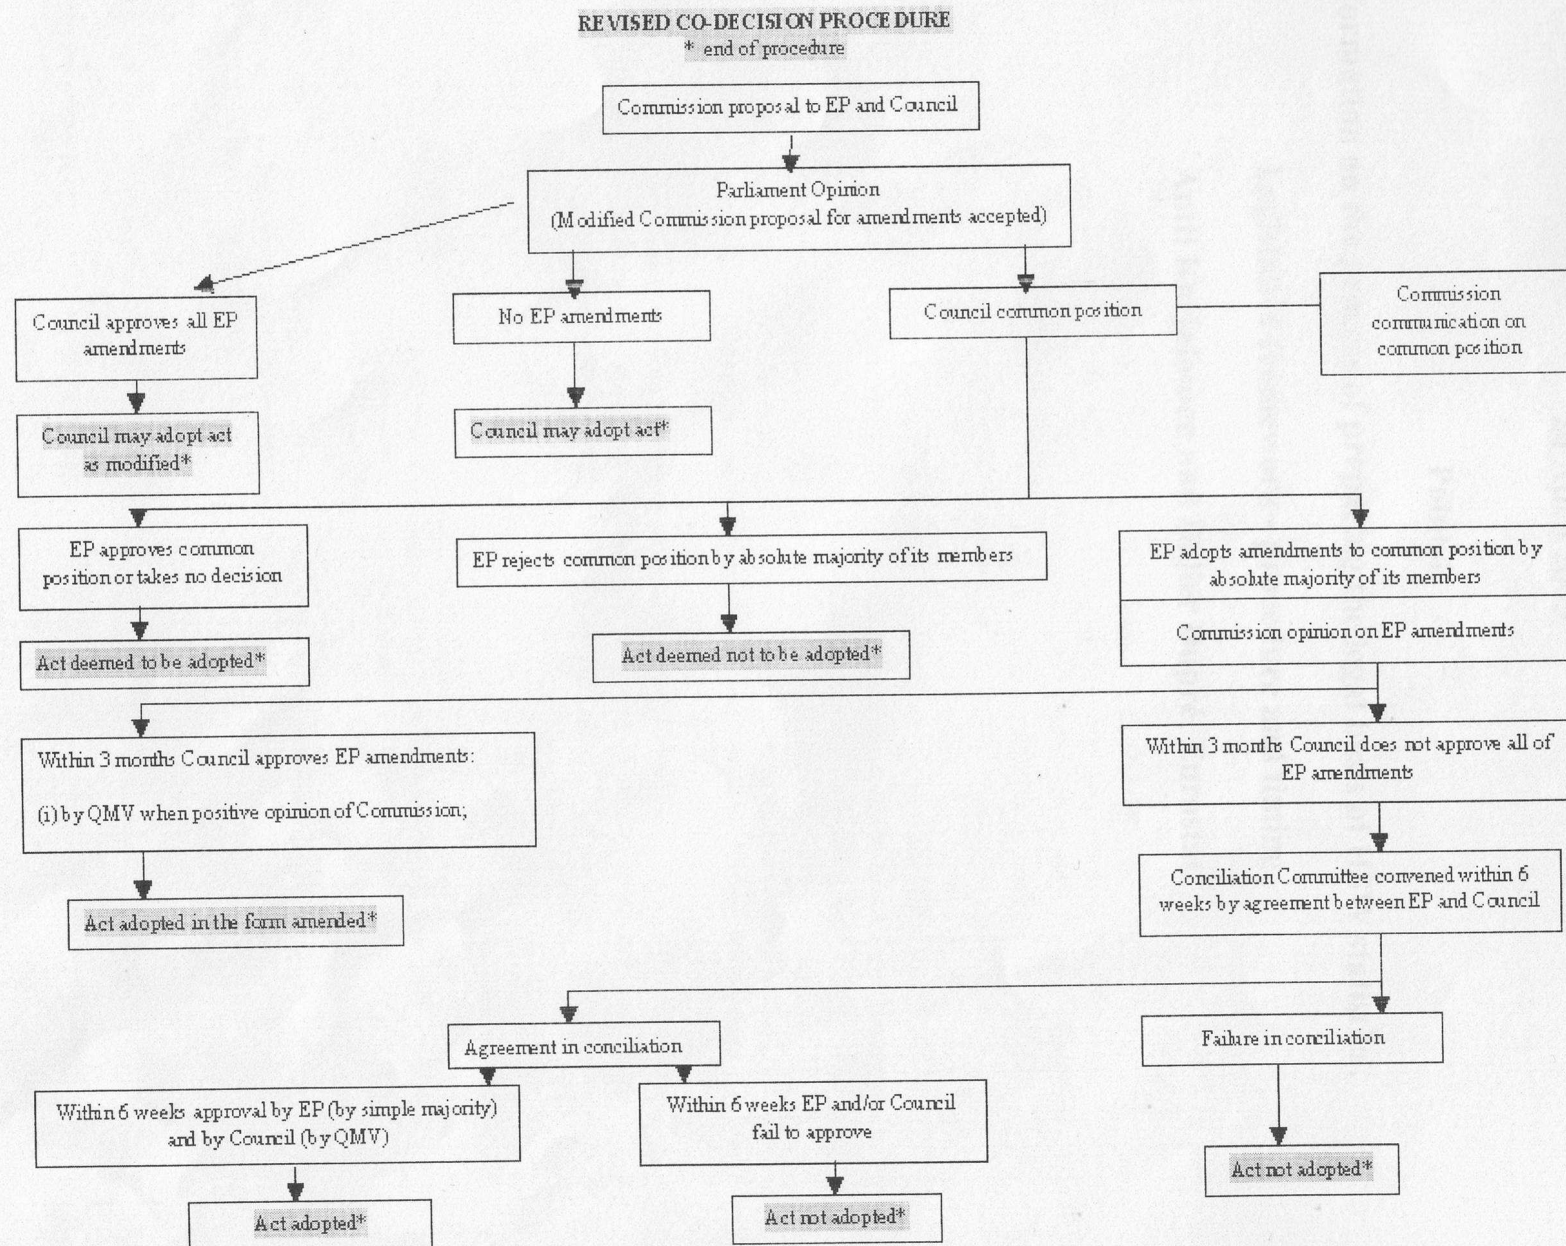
REVISED CO-DECISION PROCEDURE
* end of procedure

Commission proposal to EP and Council

Parliament Opinion
(Modified Commission proposal for amendments accepted)

Council approves all EP amendments

No EP amendments

Council common position

Commission communication on common position

Council may adopt act as modified*

Council may adopt act*

EP approves common position or takes no decision

EP rejects common position by absolute majority of its members

EP adopts amendments to common position by absolute majority of its members

Commission opinion on EP amendments

Act deemed to be adopted*

Act deemed not to be adopted*

Within 3 months Council approves EP amendments:

(i) by QMV when positive opinion of Commission;

Within 3 months Council does not approve all of EP amendments

Act adopted in the form amended*

Conciliation Committee convened within 6 weeks by agreement between EP and Council

Agreement in conciliation

Failure in conciliation

Within 6 weeks approval by EP (by simple majority) and by Council (by QMV)

Within 6 weeks EP and/or Council fail to approve

Act not adopted*

Act adopted*

Act not adopted*